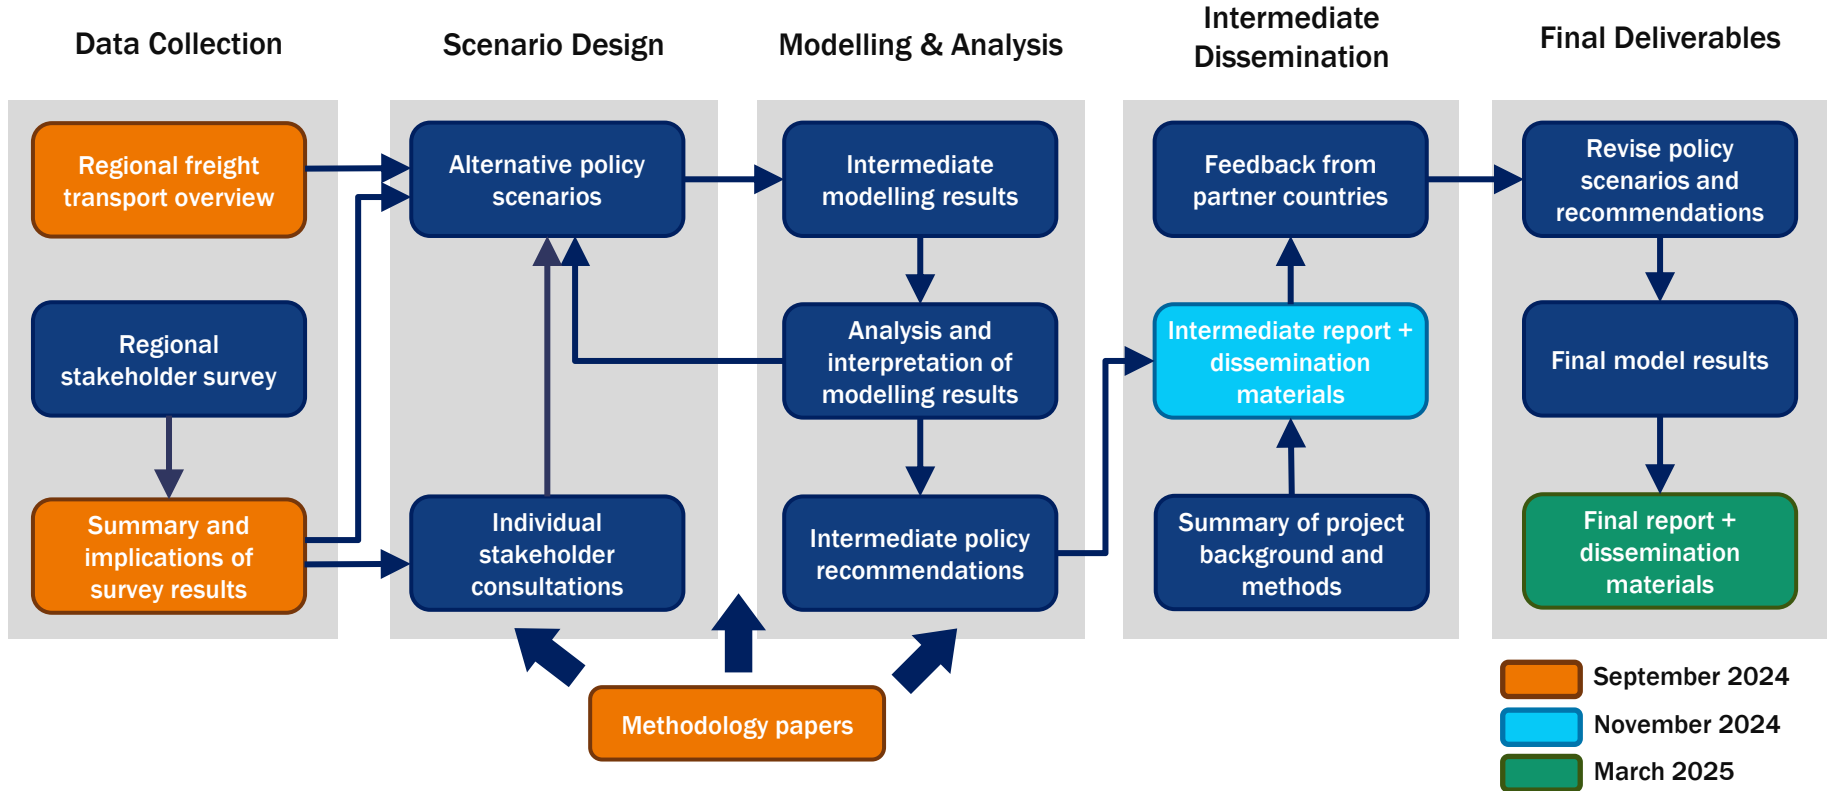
Data Collection

Regional freight transport overview

Regional stakeholder survey

Summary and implications of survey results

Scenario Design

Alternative policy scenarios

Individual stakeholder consultations

Modelling & Analysis

Intermediate modelling results

Analysis and interpretation of modelling results

Intermediate policy recommendations

Intermediate Dissemination

Feedback from partner countries

Intermediate report + dissemination materials

Summary of project background and methods

Final Deliverables

Revise policy scenarios and recommendations

Final model results

Final report + dissemination materials

Methodology papers

September 2024
November 2024
March 2025